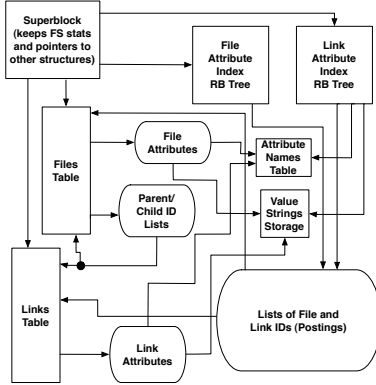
Superblock (keeps FS stats and pointers to other structures)

File Attribute Index RB Tree

Link Attribute Index RB Tree

Files Table

File Attributes

Attribute Names Table

Parent/ Child ID Lists

Value Strings Storage

Links Table

Lists of File and Link IDs (Postings)

Link Attributes